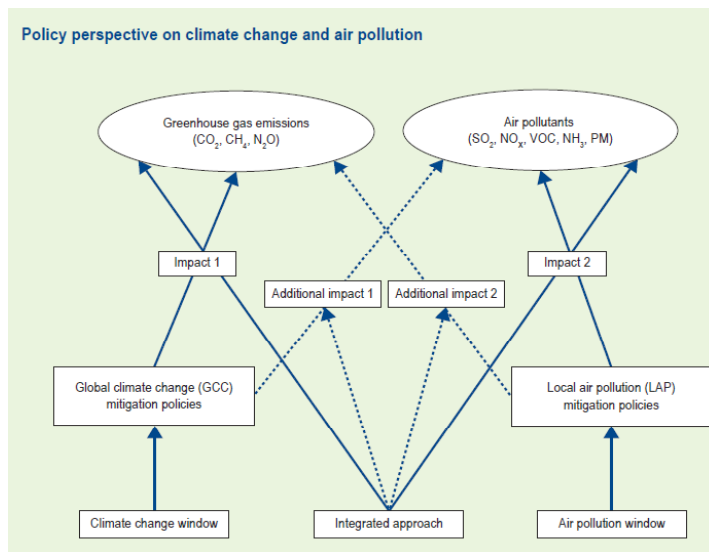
Policy perspective on climate change and air pollution

Greenhouse gas emissions
($CO_2$, $CH_4$, $N_2O$)

Air pollutants
($SO_2$, $NO_x$, VOC, $NH_3$, PM)

Impact 1

Additional impact 1

Additional impact 2

Impact 2

Global climate change (GCC)
mitigation policies

Local air pollution (LAP)
mitigation policies

Climate change window

Integrated approach

Air pollution window